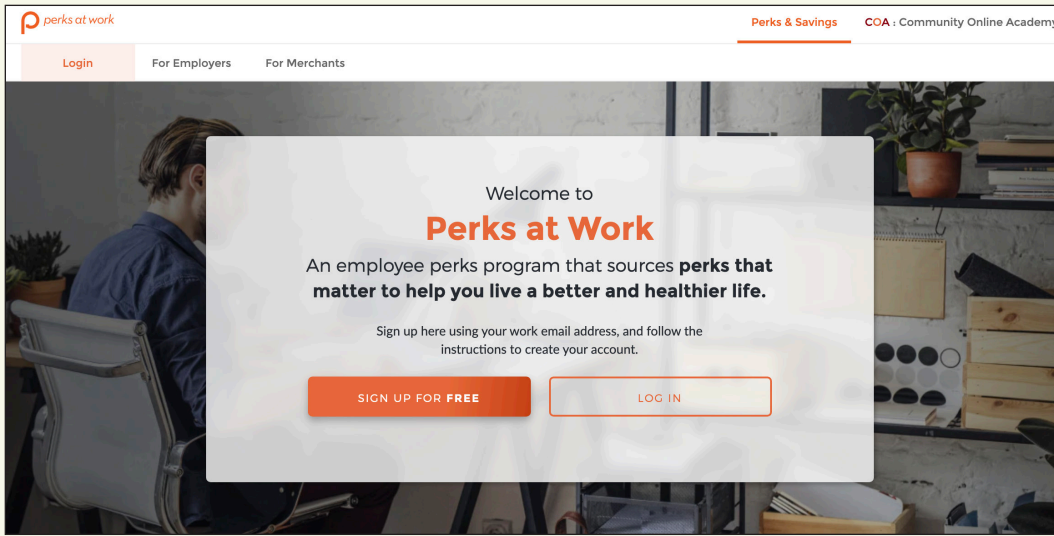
perks at work

Perks & Savings

COA : Community Online Academy

Login

For Employers

For Merchants

Welcome to

Perks at Work

An employee perks program that sources perks that matter to help you live a better and healthier life.

Sign up here using your work email address, and follow the instructions to create your account.

SIGN UP FOR FREE

LOG IN